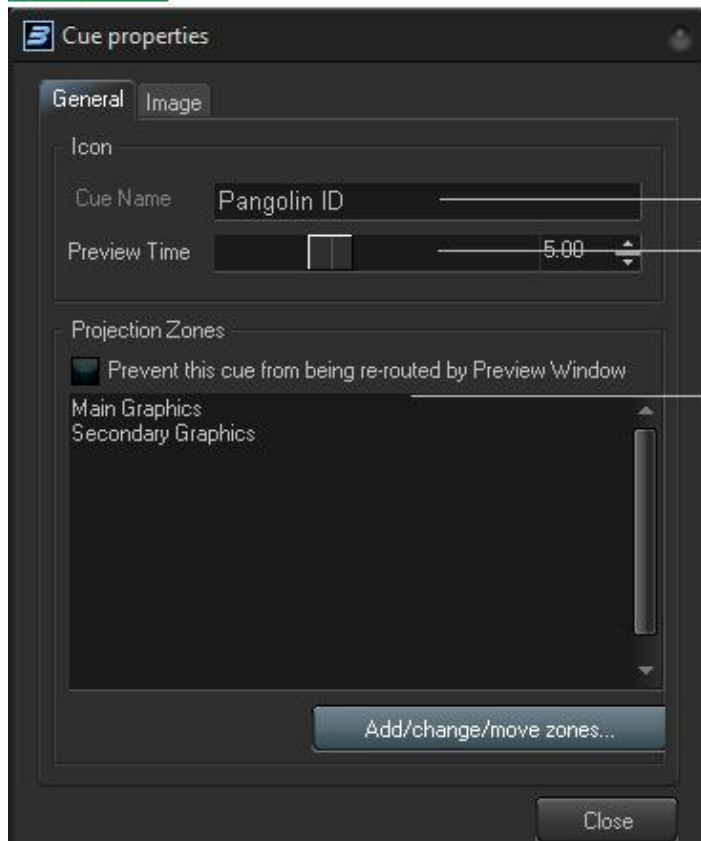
Cue properties

General Image

Icon

Cue Name Pangolin ID

Preview Time 5.00

Projection Zones

Prevent this cue from being re-routed by Preview Window

Main Graphics
Secondary Graphics

Add/change/move zones...

Close